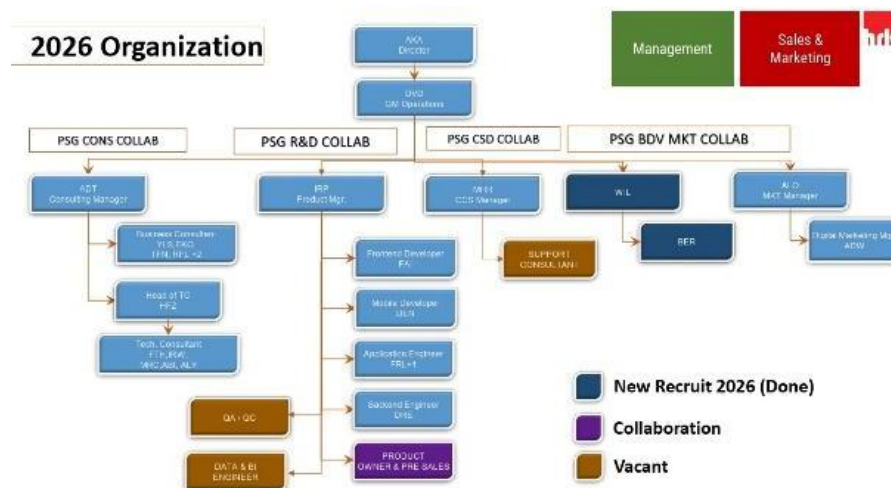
2026 Organization

Management

Sales & Marketing

hrl

AKA
Director

DVD
GM Operations

PSG CONS COLLAB

PSG R&D COLLAB

PSG CSD COLLAB

PSG BDV MKT COLLAB

ADT
Consulting Manager

IRP
Product Mgr.

MHH
CDS Manager

WIL

ALD
MKT Manager

Business Consultant
YLS, FKO
TFN, BFL +2

Head of TC
HFZ

Tech. Consultant
FTH, RAW,
MHC, ASI, ALY

Frontend Developer
FA

Mobile Developer
DUN

Application Engineer
FRL+1

Backend Engineer
DHS

PRODUCT OWNER & PRE SALES

SUPPORT CONSULTANT

BER

Digital Marketing Mgr
ADW

QA / QC

DATA & BI ENGINEER

New Recruit 2026 (Done)

Collaboration

Vacant